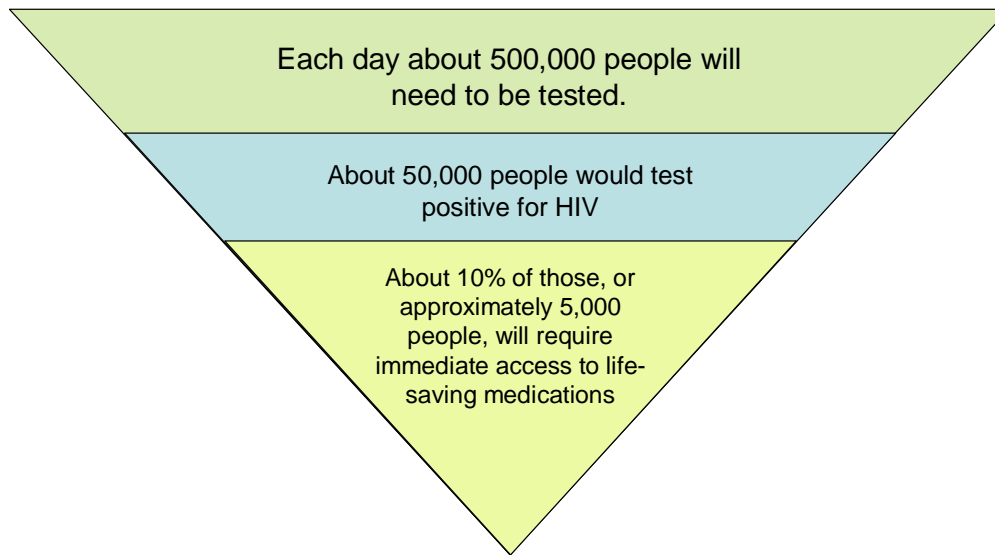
Each day about 500,000 people will need to be tested.

About 50,000 people would test positive for HIV

About 10% of those, or approximately 5,000 people, will require immediate access to life-saving medications